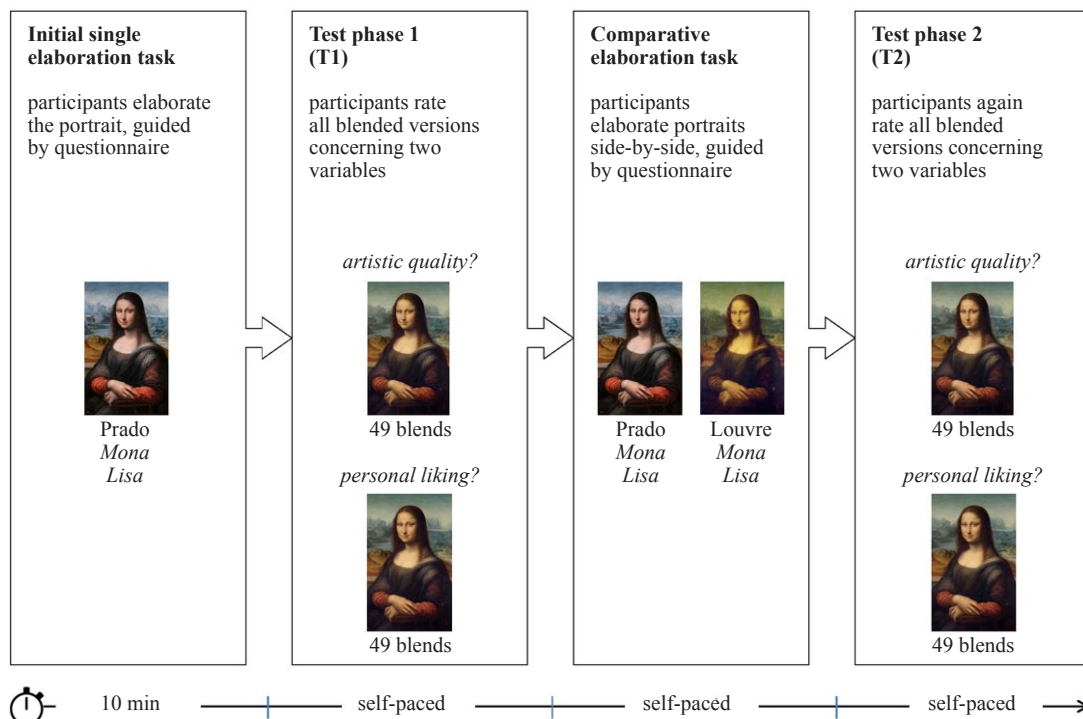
**Initial single elaboration task**

participants elaborate the portrait, guided by questionnaire

Prado *Mona Lisa*

**Test phase 1 (T1)**

participants rate all blended versions concerning two variables

*artistic quality?*

49 blends

*personal liking?*

49 blends

**Comparative elaboration task**

participants elaborate portraits side-by-side, guided by questionnaire

Prado *Mona Lisa*

Louvre *Mona Lisa*

**Test phase 2 (T2)**

participants again rate all blended versions concerning two variables

*artistic quality?*

49 blends

*personal liking?*

49 blends

10 min

self-paced

self-paced

self-paced